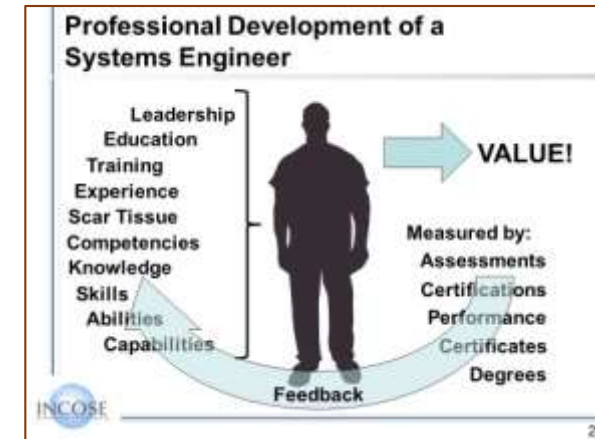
Professional Development of a Systems Engineer

Leadership
Education
Training
Experience
Scar Tissue
Competencies
Knowledge
Skills
Abilities
Capabilities

VALUE!

Measured by:
Assessments
Certifications
Performance
Certificates
Degrees

Feedback

INCOSE

2